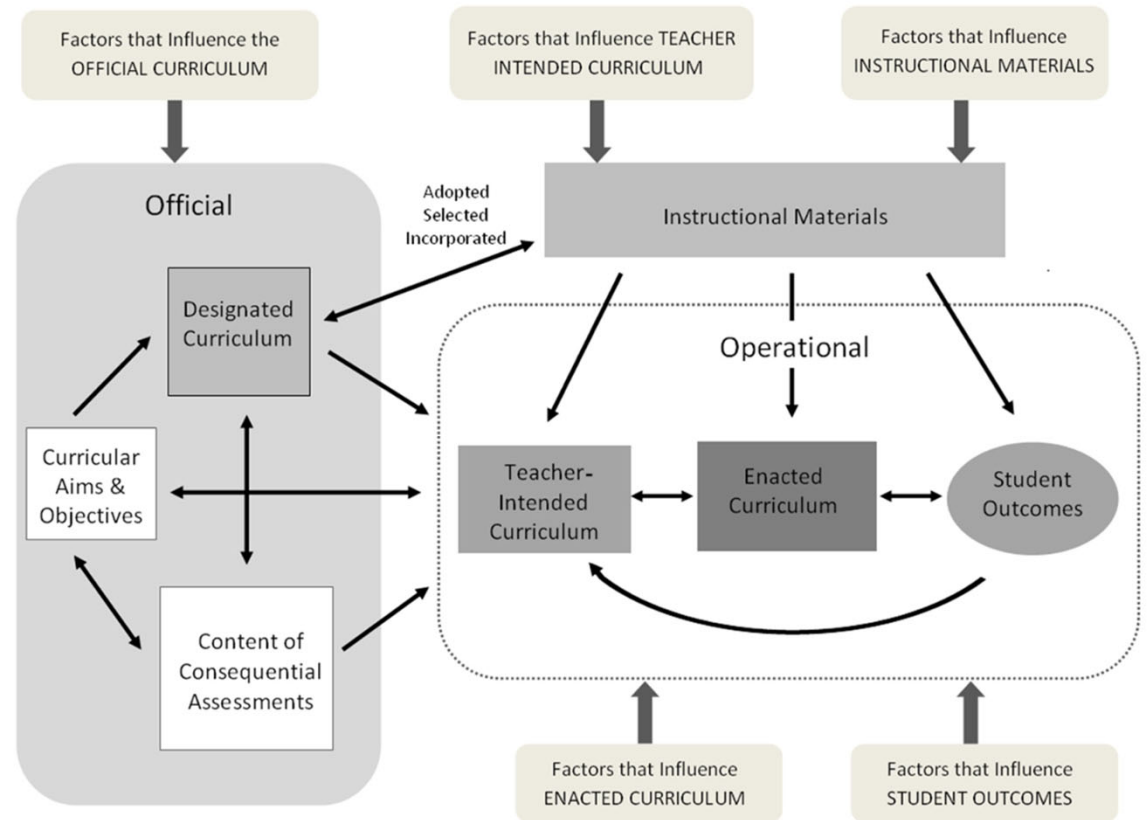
Factors that Influence the OFFICIAL CURRICULUM

Factors that Influence TEACHER INTENDED CURRICULUM

Factors that Influence INSTRUCTIONAL MATERIALS

Official

Adopted Selected Incorporated

Instructional Materials

Designated Curriculum

Operational

Curricular Aims & Objectives

Teacher-Intended Curriculum

Enacted Curriculum

Student Outcomes

Content of Consequential Assessments

Factors that Influence ENACTED CURRICULUM

Factors that Influence STUDENT OUTCOMES